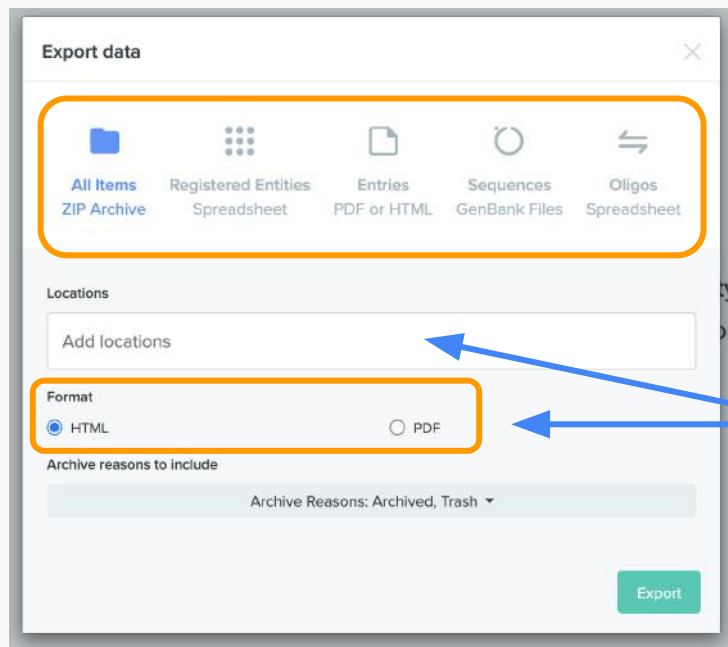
Export data

All Items
ZIP Archive

Registered Entities
Spreadsheet

Entries
PDF or HTML

Sequences
GenBank Files

Oligos
Spreadsheet

Locations

Add locations

Format

HTML

PDF

Archive reasons to include

Archive Reasons: Archived, Trash

Export